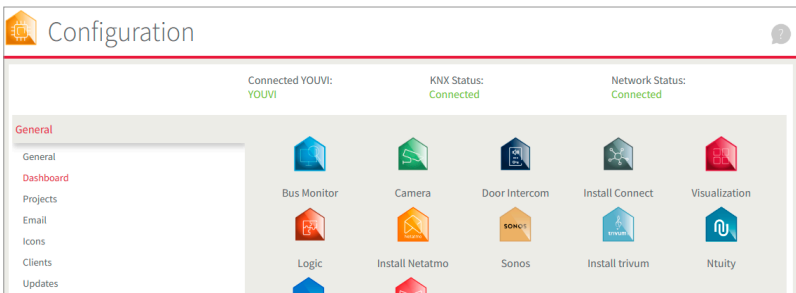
Configuration

Connected YOUVI:
YOUVI

KNX Status:
Connected

Network Status:
Connected

General

General
Dashboard
Projects
Email
Icons
Clients
Updates

Bus Monitor
Camera
Door Intercom
Install Connect
Visualization
Logic
Install Netatmo
Sonos
Install trivum
Ntuity